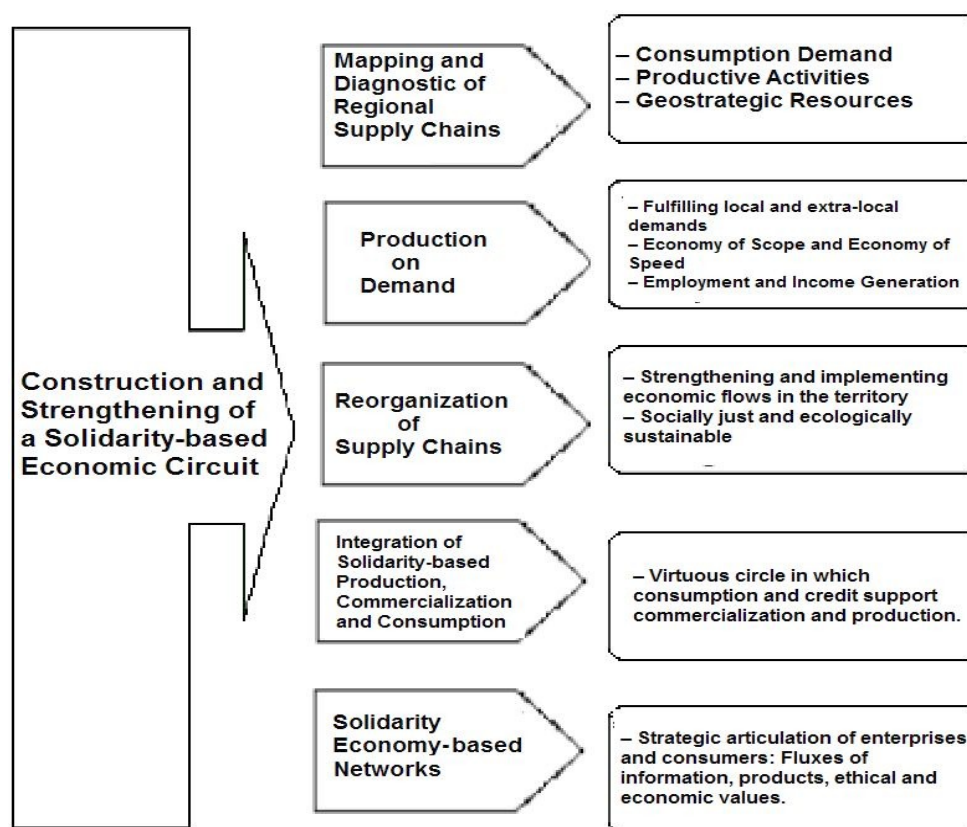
Construction and Strengthening of a Solidarity-based Economic Circuit

Mapping and Diagnostic of Regional Supply Chains

– Consumption Demand
– Productive Activities
– Geostrategic Resources

Production on Demand

– Fulfilling local and extra-local demands
– Economy of Scope and Economy of Speed
– Employment and Income Generation

Reorganization of Supply Chains

– Strengthening and implementing economic flows in the territory
– Socially just and ecologically sustainable

Integration of Solidarity-based Production, Commercialization and Consumption

– Virtuous circle in which consumption and credit support commercialization and production.

Solidarity Economy-based Networks

– Strategic articulation of enterprises and consumers: Fluxes of information, products, ethical and economic values.